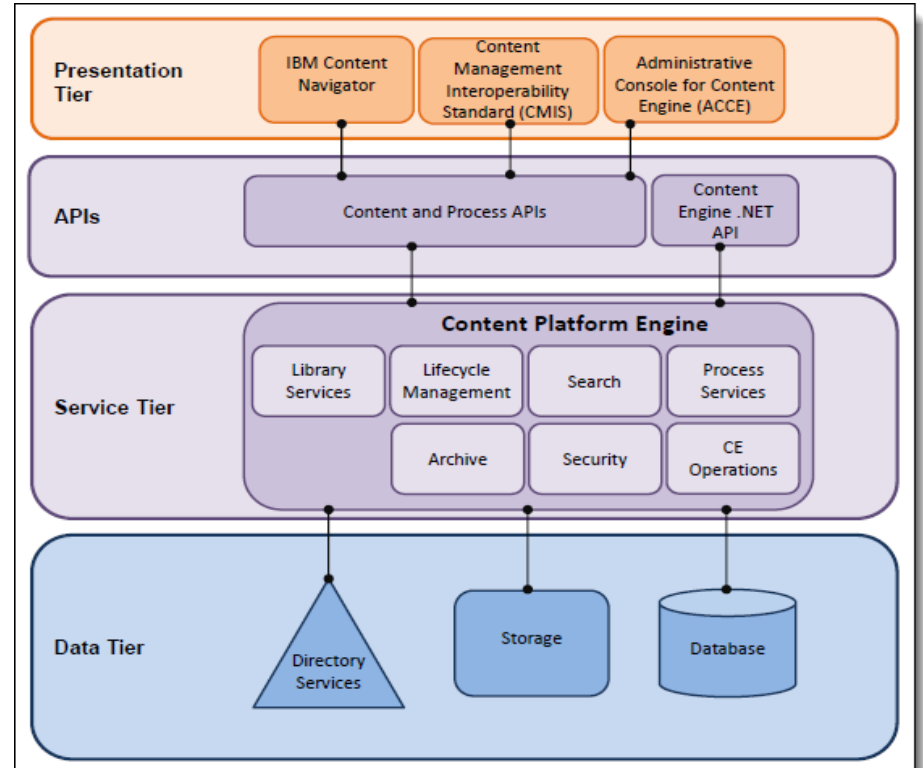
Presentation Tier

IBM Content Navigator

Content Management Interoperability Standard (CMIS)

Administrative Console for Content Engine (ACCE)

APIs

Content and Process APIs

Content Engine .NET API

Service Tier

Content Platform Engine

Library Services

Lifecycle Management

Search

Process Services

Archive

Security

CE Operations

Data Tier

Directory Services

Storage

Database